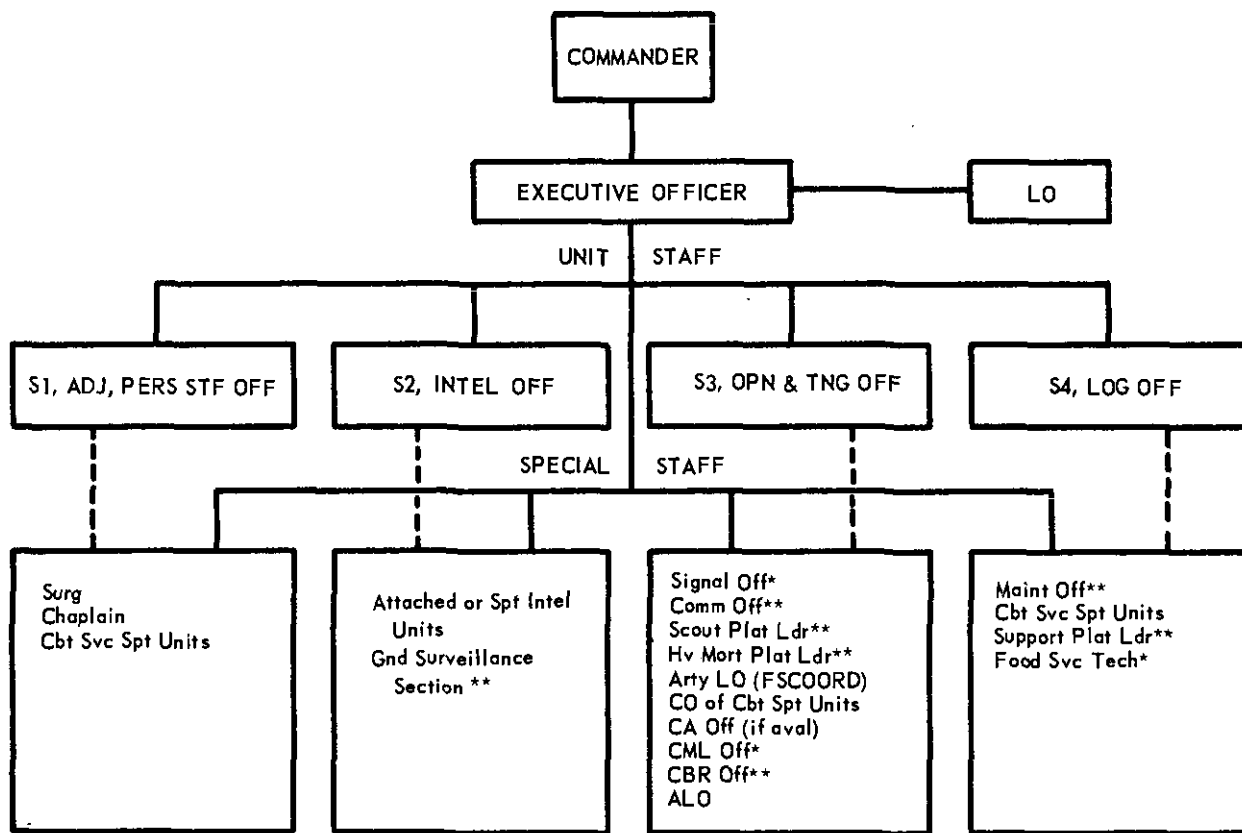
COMMANDER

EXECUTIVE OFFICER

LO

UNIT STAFF

S1, ADJ, PERS STF OFF

S2, INTEL OFF

S3, OPN & TNG OFF

S4, LOG OFF

SPECIAL STAFF

Surg
Chaplain
Cbt Svc Spt Units

Attached or Spt Intel Units
Gnd Surveillance Section **

Signal Off*
Comm Off**
Scout Plat Ldr**
Hv Mort Plat Ldr**
Arty LO (FSCOORD)
CO of Cbt Spt Units
CA Off (if aval)
CML Off*
CBR Off**
ALO

Maint Off**
Cbt Svc Spt Units
Support Plat Ldr**
Food Svc Tech*